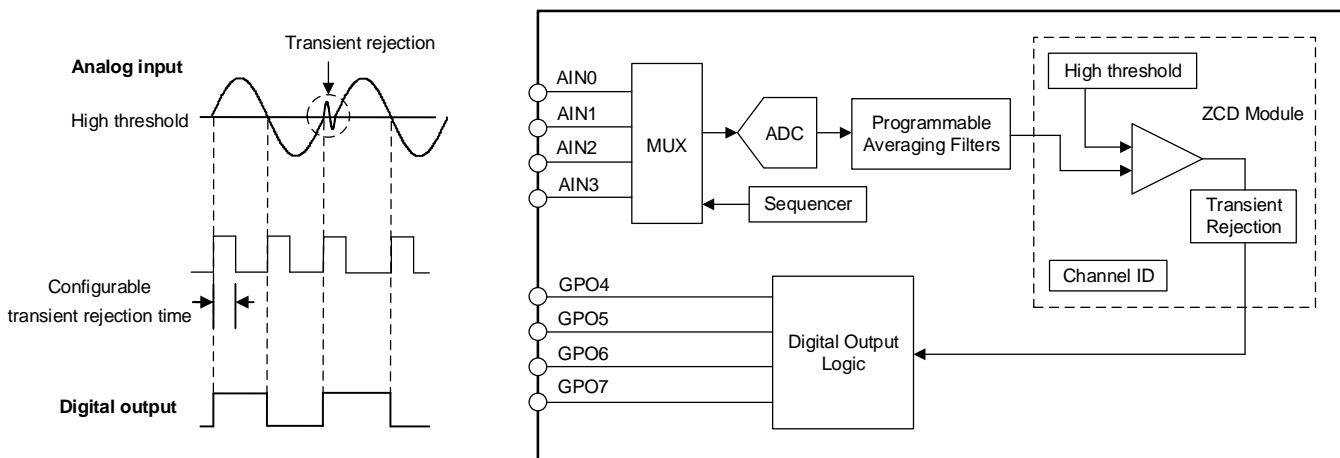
Transient rejection

Analog input

High threshold

Configurable transient rejection time

Digital output

AIN0

AIN1

AIN2

AIN3

MUX

ADC

Programmable Averaging Filters

Sequencer

High threshold

ZCD Module

Transient Rejection

Channel ID

GPO4

GPO5

GPO6

GPO7

Digital Output Logic